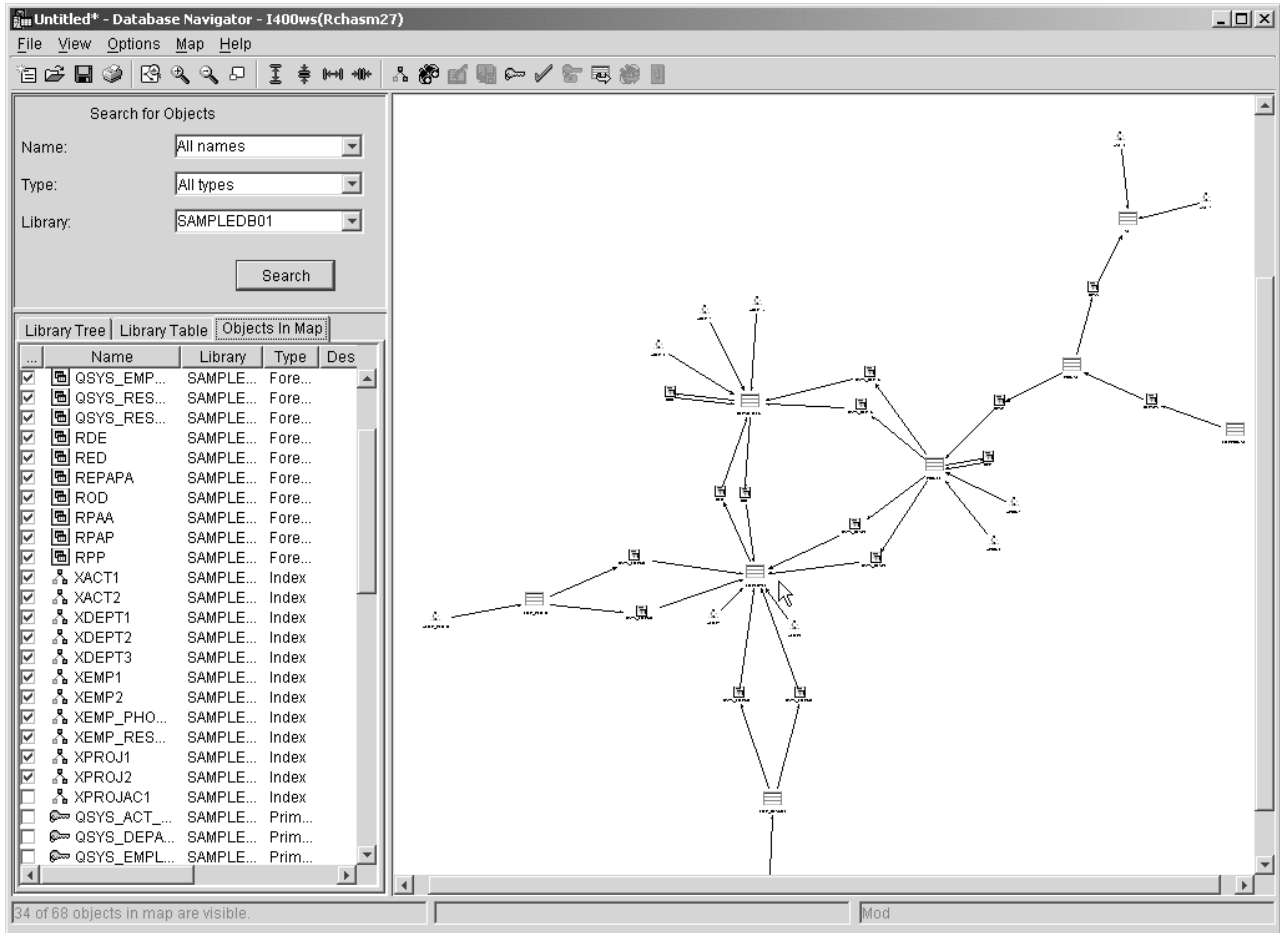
Untitled* - Database Navigator - I400ws(Rchasm27)

File View Options Map Help

Search for Objects

Name: All names

Type: All types

Library: SAMPLEDB01

Search

Library Tree | Library Table | Objects In Map

| ... | Name | Library | Type | Des |
|---|---|---|---|---|
| ☑ | QSYS_EMP... | SAMPLE... | Fore... | |
| ☑ | QSYS_RES... | SAMPLE... | Fore... | |
| ☑ | QSYS_RES... | SAMPLE... | Fore... | |
| ☑ | RDE | SAMPLE... | Fore... | |
| ☑ | RED | SAMPLE... | Fore... | |
| ☑ | REPAPA | SAMPLE... | Fore... | |
| ☑ | ROD | SAMPLE... | Fore... | |
| ☑ | RPAA | SAMPLE... | Fore... | |
| ☑ | RPAP | SAMPLE... | Fore... | |
| ☑ | RPP | SAMPLE... | Fore... | |
| ☑ | XACT1 | SAMPLE... | Index | |
| ☑ | XACT2 | SAMPLE... | Index | |
| ☑ | XDEPT1 | SAMPLE... | Index | |
| ☑ | XDEPT2 | SAMPLE... | Index | |
| ☑ | XDEPT3 | SAMPLE... | Index | |
| ☑ | XEMP1 | SAMPLE... | Index | |
| ☑ | XEMP2 | SAMPLE... | Index | |
| ☑ | XEMP_PHO... | SAMPLE... | Index | |
| ☑ | XEMP_RES... | SAMPLE... | Index | |
| ☑ | XPROJ1 | SAMPLE... | Index | |
| ☑ | XPROJ2 | SAMPLE... | Index | |
| ☐ | XPROJAC1 | SAMPLE... | Index | |
| ☐ | QSYS_ACT_... | SAMPLE... | Prim... | |
| ☐ | QSYS_DEPA... | SAMPLE... | Prim... | |
| ☐ | QSYS_EMPL... | SAMPLE... | Prim... | |

34 of 68 objects in map are visible.

Mod